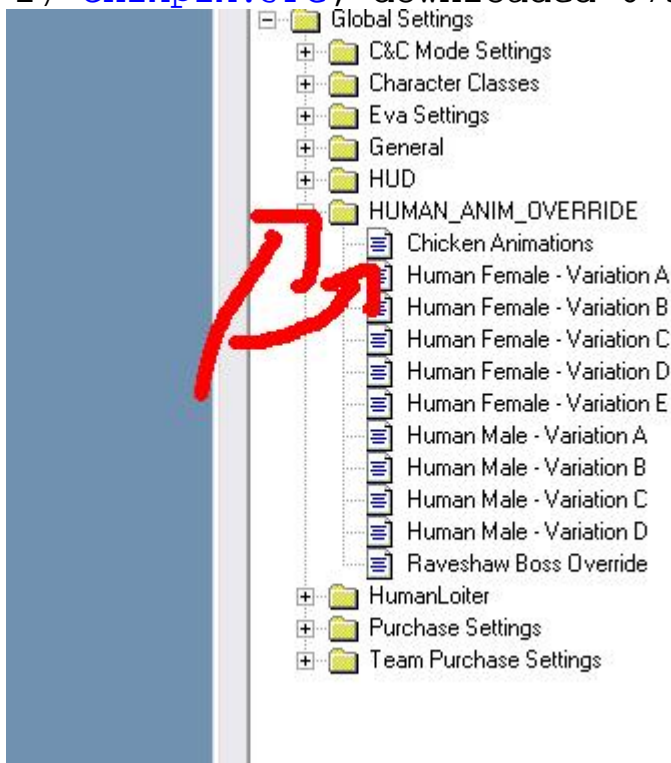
Global Settings
C&C Mode Settings
Character Classes
Eva Settings
General
HUD
HUMAN_ANIM_OVERRIDE
Chicken Animations
Human Female - Variation A
Human Female - Variation B
Human Female - Variation C
Human Female - Variation D
Human Female - Variation E
Human Male - Variation A
Human Male - Variation B
Human Male - Variation C
Human Male - Variation D
Raveshaw Boss Override
HumanLoiter
Purchase Settings
Team Purchase Settings